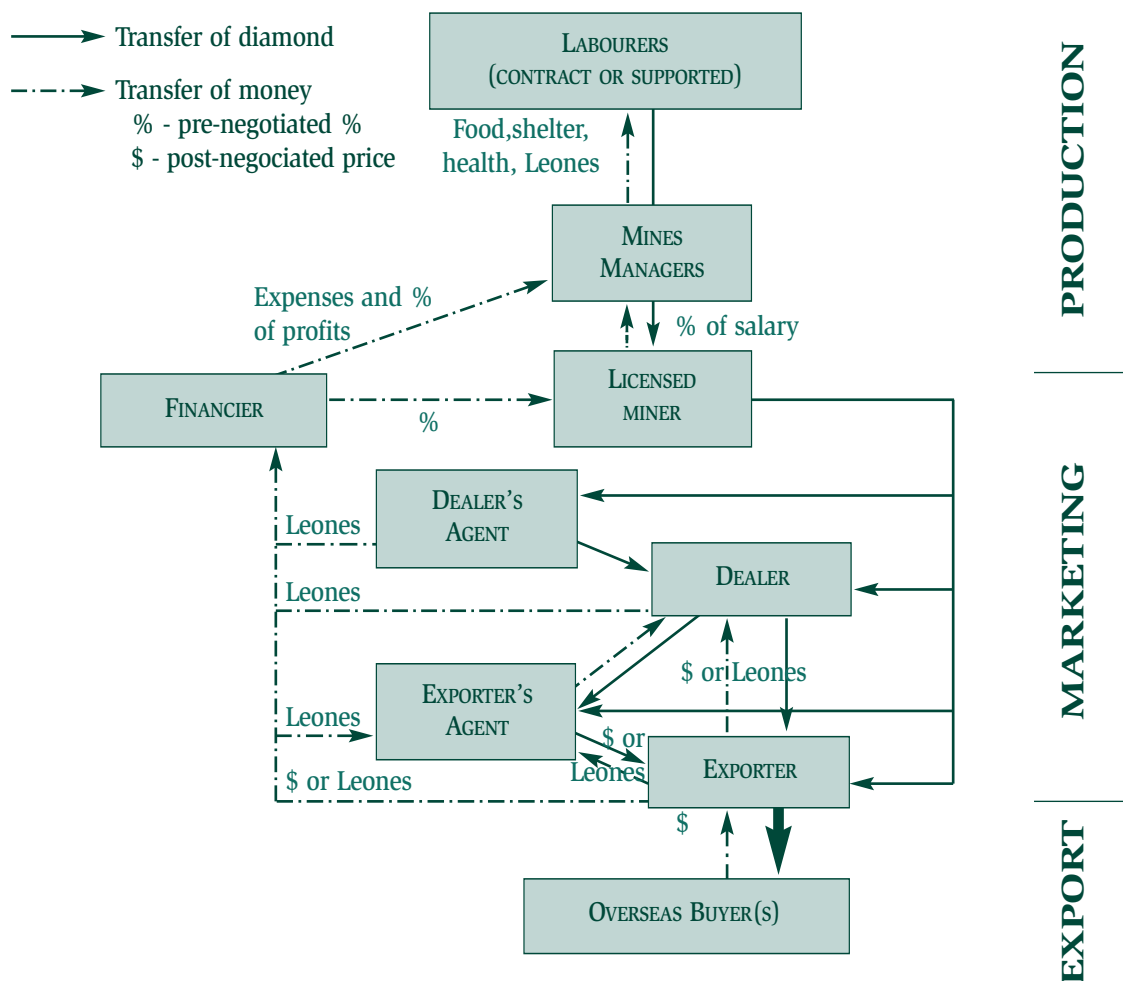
Transfer of diamond

Transfer of money
% - pre-negotiated %
$ - post-negociated price

LABOURERS
(CONTRACT OR SUPPORTED)

Food,shelter, health, Leones

MINES MANAGERS

Expenses and % of profits

% of salary

FINANCIER

%

LICENSED MINER

DEALER'S AGENT

Leones

DEALER

Leones

$ or Leones

EXPORTER'S AGENT

Leones

$ or Leones

EXPORTER

$ or Leones

$

OVERSEAS BUYER(S)

PRODUCTION

MARKETING

EXPORT